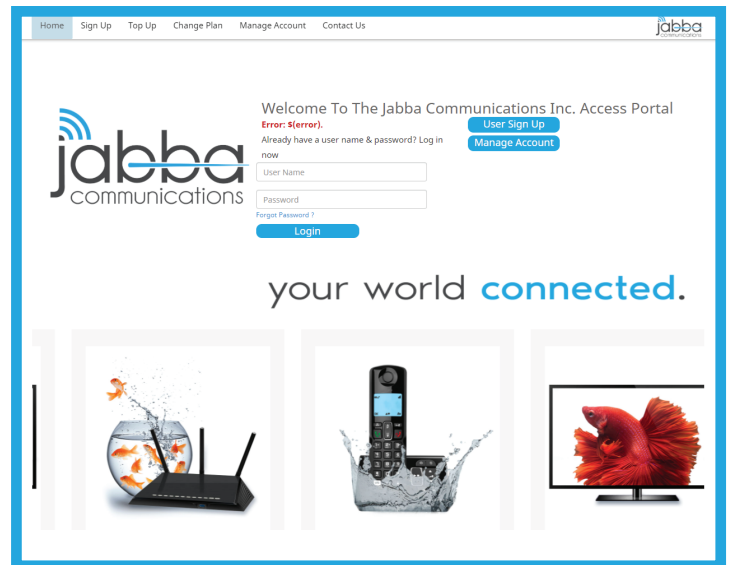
Home Sign Up Top Up Change Plan Manage Account Contact Us

jabba communications

jabba communications

Welcome To The Jabba Communications Inc. Access Portal

Error: $(error).

Already have a user name & password? Log in now

User Name

Password

Forgot Password ?

Login

User Sign Up

Manage Account

your world connected.